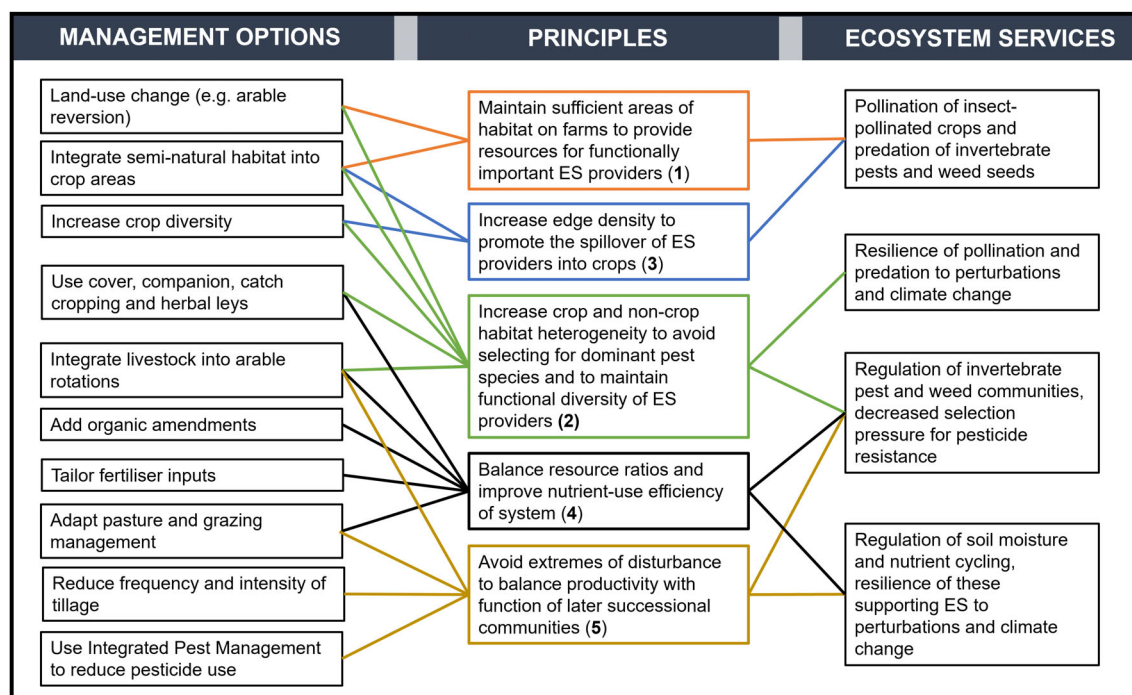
MANAGEMENT OPTIONS

PRINCIPLES

ECOSYSTEM SERVICES

Land-use change (e.g. arable reversion)

Integrate semi-natural habitat into crop areas

Increase crop diversity

Use cover, companion, catch cropping and herbal leys

Integrate livestock into arable rotations

Add organic amendments

Tailor fertiliser inputs

Adapt pasture and grazing management

Reduce frequency and intensity of tillage

Use Integrated Pest Management to reduce pesticide use

Maintain sufficient areas of habitat on farms to provide resources for functionally important ES providers (**1**)

Increase edge density to promote the spillover of ES providers into crops (**3**)

Increase crop and non-crop habitat heterogeneity to avoid selecting for dominant pest species and to maintain functional diversity of ES providers (**2**)

Balance resource ratios and improve nutrient-use efficiency of system (**4**)

Avoid extremes of disturbance to balance productivity with function of later successional communities (**5**)

Pollination of insect-pollinated crops and predation of invertebrate pests and weed seeds

Resilience of pollination and predation to perturbations and climate change

Regulation of invertebrate pest and weed communities, decreased selection pressure for pesticide resistance

Regulation of soil moisture and nutrient cycling, resilience of these supporting ES to perturbations and climate change